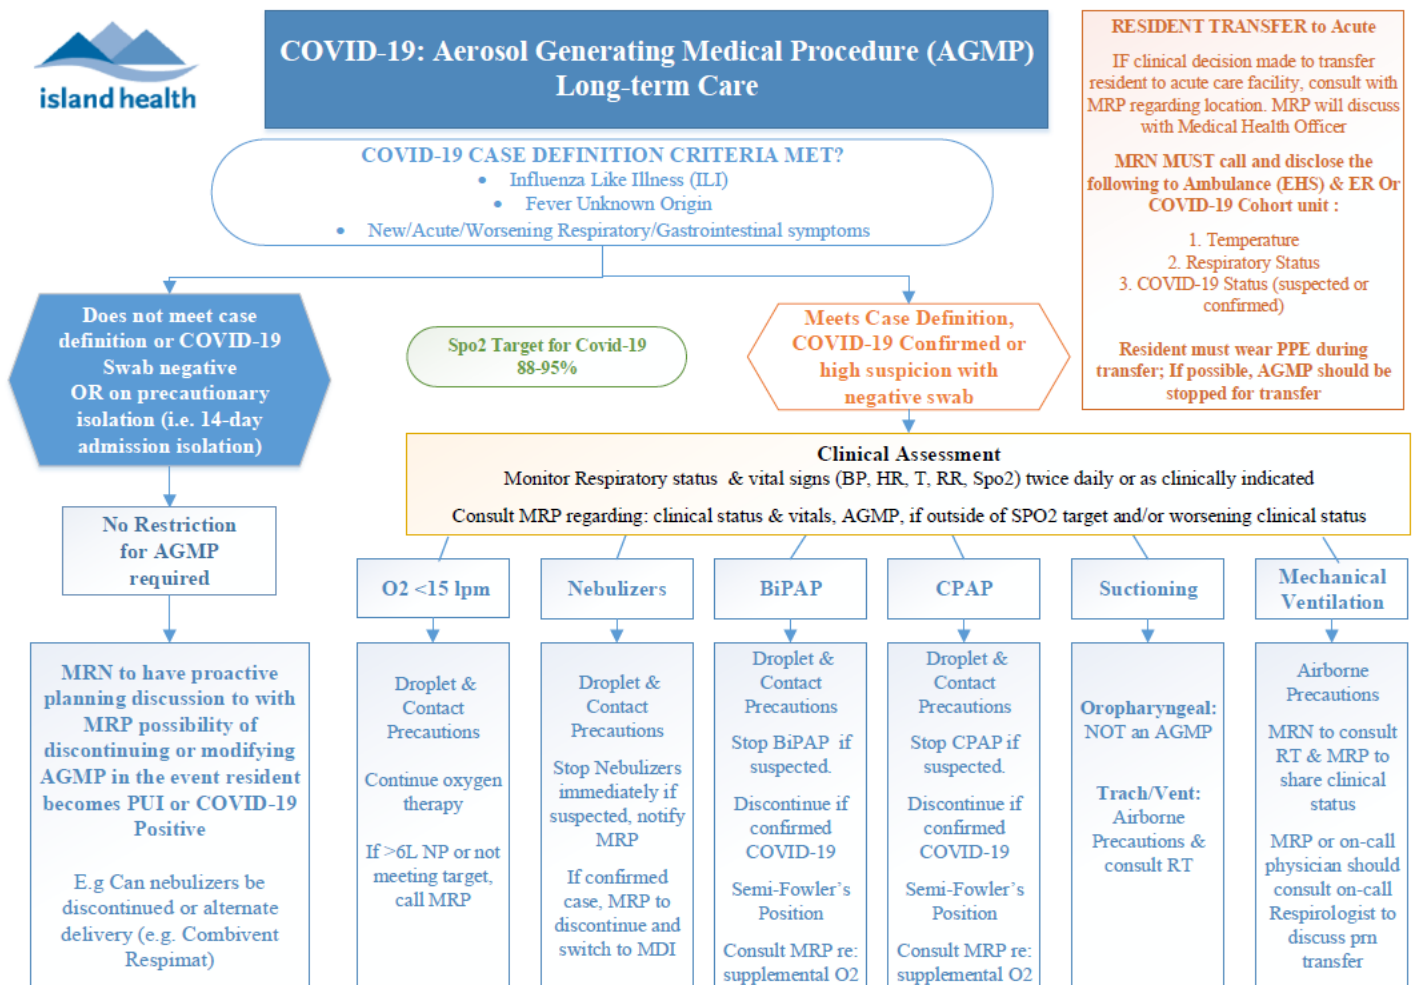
island health

COVID-19: Aerosol Generating Medical Procedure (AGMP) Long-term Care

RESIDENT TRANSFER to Acute

IF clinical decision made to transfer resident to acute care facility, consult with MRP regarding location. MRP will discuss with Medical Health Officer

MRN MUST call and disclose the following to Ambulance (EHS) & ER Or COVID-19 Cohort unit :

1. Temperature
2. Respiratory Status
3. COVID-19 Status (suspected or confirmed)

Resident must wear PPE during transfer; If possible, AGMP should be stopped for transfer

COVID-19 CASE DEFINITION CRITERIA MET?
• Influenza Like Illness (ILI)
• Fever Unknown Origin
• New/Acute/Worsening Respiratory/Gastrointestinal symptoms

Does not meet case definition or COVID-19 Swab negative OR on precautionary isolation (i.e. 14-day admission isolation)

Spo2 Target for Covid-19 88-95%

Meets Case Definition, COVID-19 Confirmed or high suspicion with negative swab

Clinical Assessment
Monitor Respiratory status & vital signs (BP, HR, T, RR, Spo2) twice daily or as clinically indicated

Consult MRP regarding: clinical status & vitals, AGMP, if outside of SPO2 target and/or worsening clinical status

No Restriction for AGMP required

MRN to have proactive planning discussion to with MRP possibility of discontinuing or modifying AGMP in the event resident becomes PUI or COVID-19 Positive

E.g Can nebulizers be discontinued or alternate delivery (e.g. Combivent Respimat)

O2 <15 lpm

Droplet & Contact Precautions

Continue oxygen therapy

If >6L NP or not meeting target, call MRP

Nebulizers

Droplet & Contact Precautions

Stop Nebulizers immediately if suspected, notify MRP

If confirmed case, MRP to discontinue and switch to MDI

BiPAP

Droplet & Contact Precautions

Stop BiPAP if suspected.

Discontinue if confirmed COVID-19

Semi-Fowler's Position

Consult MRP re: supplemental O2

CPAP

Droplet & Contact Precautions

Stop CPAP if suspected.

Discontinue if confirmed COVID-19

Semi-Fowler's Position

Consult MRP re: supplemental O2

Suctioning

Oropharyngeal: NOT an AGMP

Trach/Vent: Airborne Precautions & consult RT

Mechanical Ventilation

Airborne Precautions

MRN to consult RT & MRP to share clinical status

MRP or on-call physician should consult on-call Respirologist to discuss prn transfer